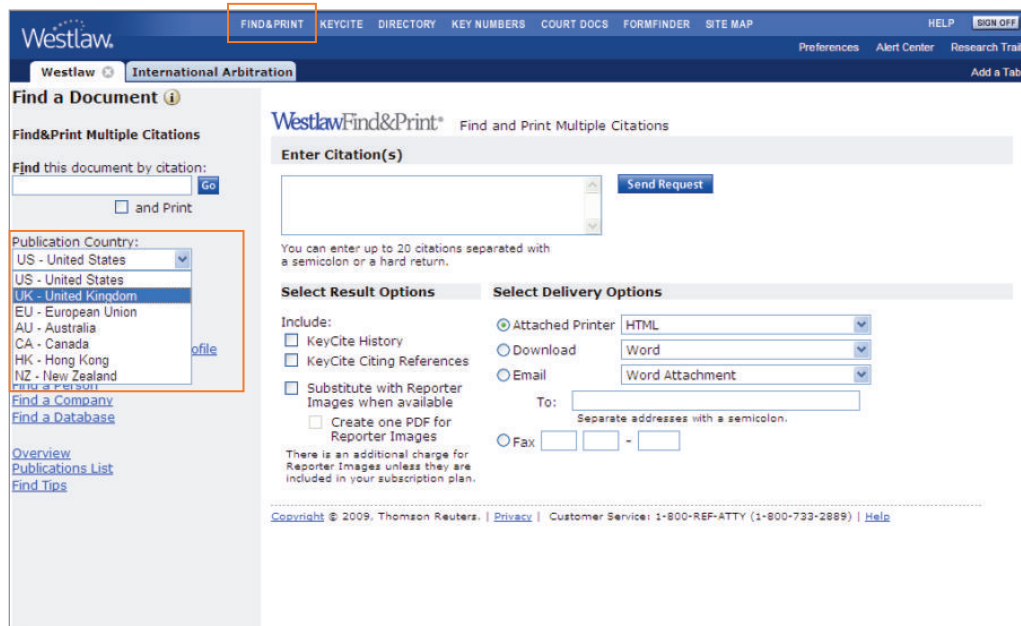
Westlaw

FIND&PRINT KEYCITE DIRECTORY KEY NUMBERS COURT DOCS FORMFINDER SITE MAP

HELP SIGN OFF

Preferences Alert Center Research Trail

Westlaw International Arbitration

Add a Tab

Find a Document

Find&Print Multiple Citations

Find this document by citation:

Go

and Print

Publication Country:

US - United States

US - United States
UK - United Kingdom
EU - European Union
AU - Australia
CA - Canada
HK - Hong Kong
NZ - New Zealand

ofile

Find a Person
Find a Company
Find a Database

Overview
Publications List
Find Tips

WestlawFind&Print Find and Print Multiple Citations

Enter Citation(s)

Send Request

You can enter up to 20 citations separated with a semicolon or a hard return.

Select Result Options

Include:
KeyCite History
KeyCite Citing References
Substitute with Reporter Images when available
Create one PDF for Reporter Images
There is an additional charge for Reporter Images unless they are included in your subscription plan.

Select Delivery Options

Attached Printer HTML
Download Word
Email Word Attachment
To:
Separate addresses with a semicolon.
Fax -

Copyright © 2009, Thomson Reuters. | Privacy | Customer Service: 1-800-REF-ATTY (1-800-733-2889) | Help